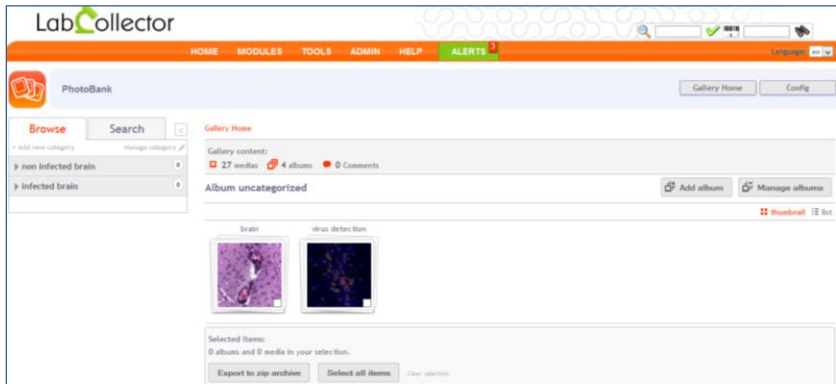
LabCollector

HOME MODULES TOOLS ADMIN HELP ALERTS 3

Language en

PhotoBank

Gallery Home Config

Browse Search

+ Add new category manage category

non infected brain 0

infected brain 0

Gallery Home

Gallery content:

27 medias 4 albums 0 Comments

Album uncategorized

Add album Manage albums

thumbnail list

brain virus detection

Selected items:

0 albums and 0 media in your selection.

Export to zip archive Select all items Clear selection